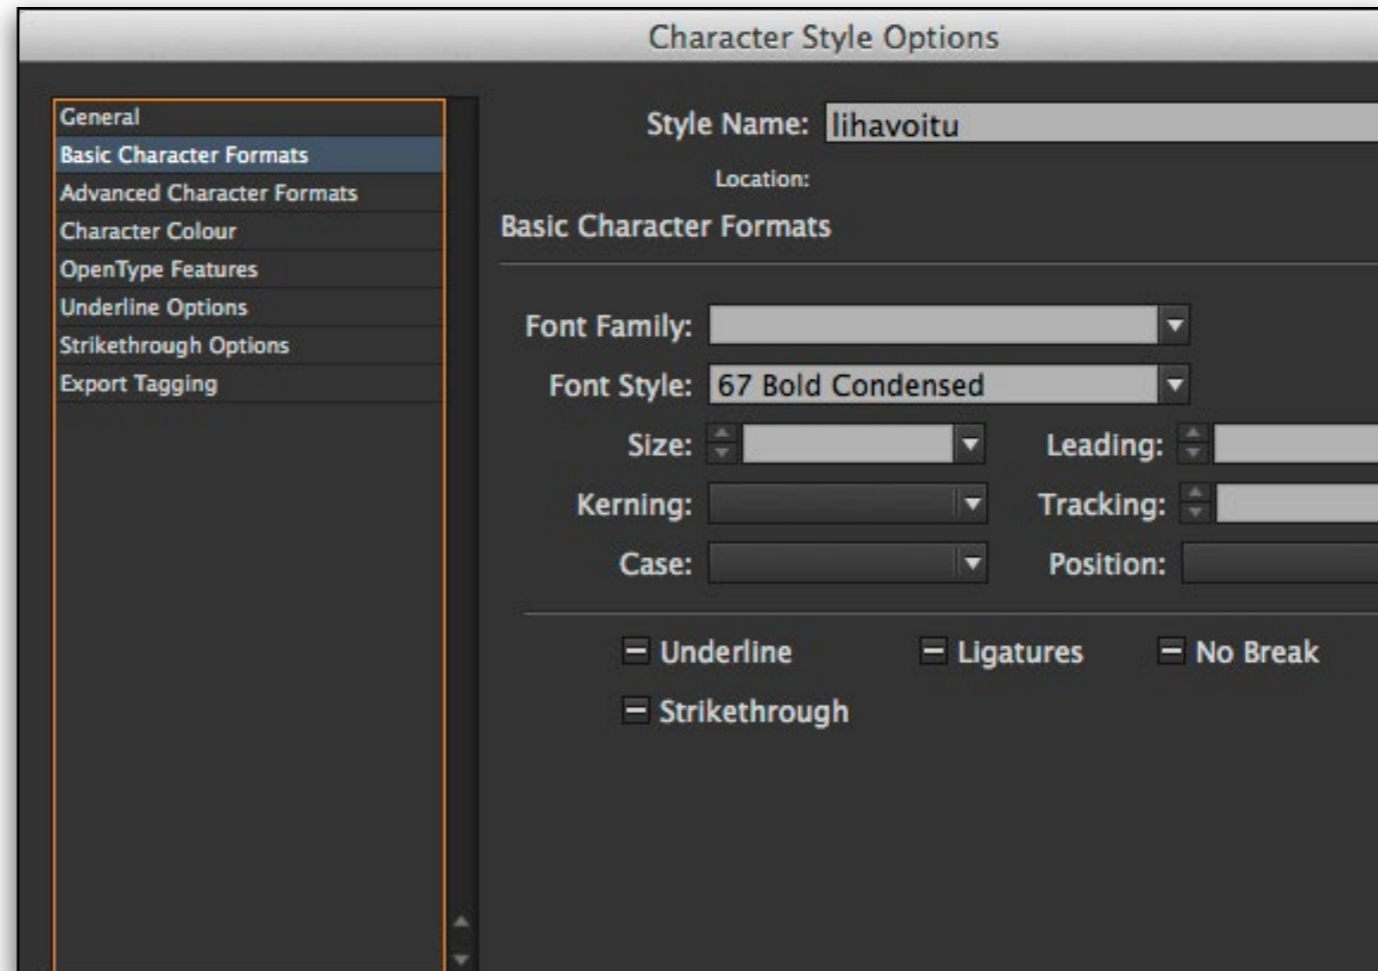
Character Style Options

General
Basic Character Formats
Advanced Character Formats
Character Colour
OpenType Features
Underline Options
Strikethrough Options
Export Tagging

Style Name: lihavoitu
Location:
Basic Character Formats

Font Family:
Font Style: 67 Bold Condensed
Size:
Leading:
Kerning:
Tracking:
Case:
Position:

Underline
Ligatures
No Break
Strikethrough